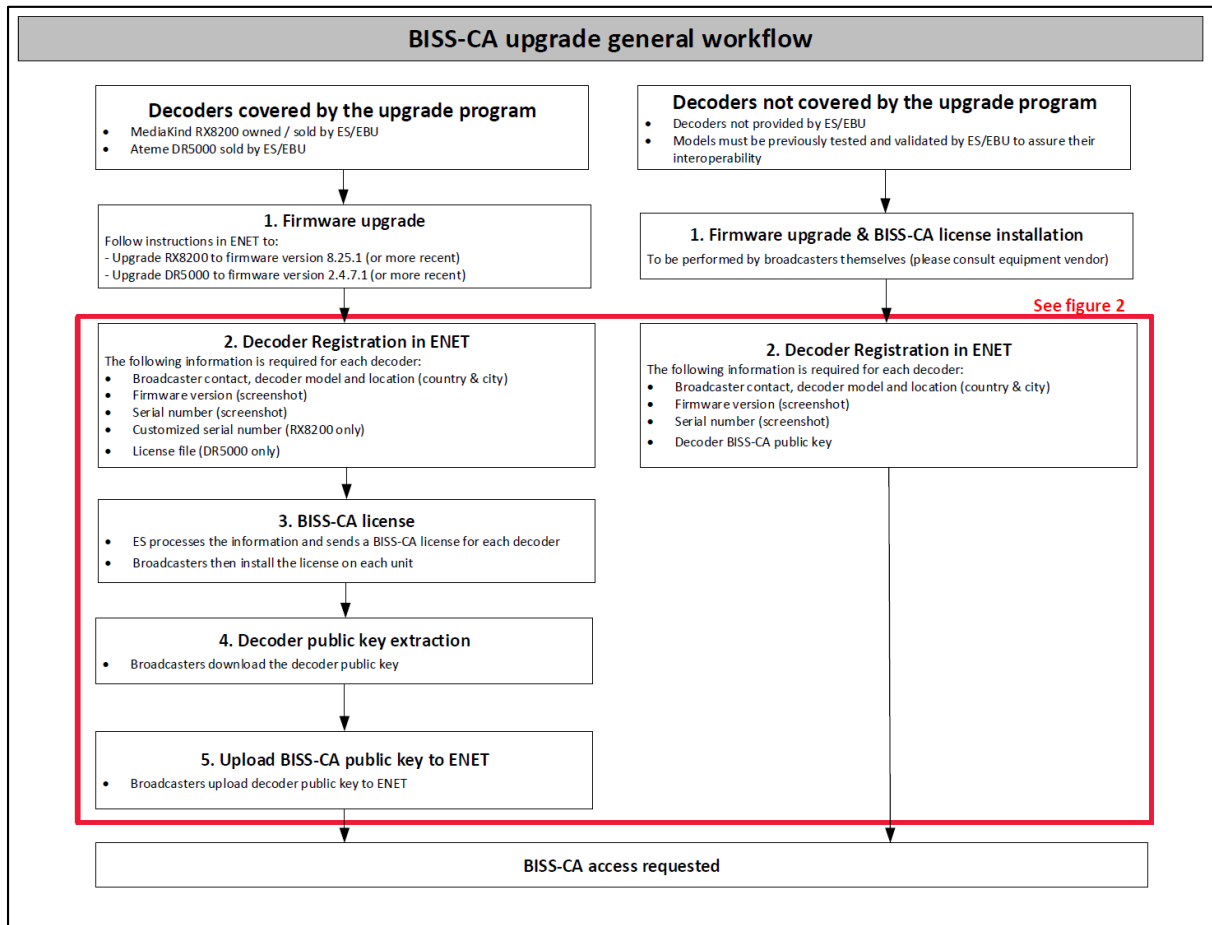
BISS-CA upgrade general workflow

Decoders covered by the upgrade program
- MediaKind RX8200 owned / sold by ES/EBU
- Ateme DR5000 sold by ES/EBU

1. Firmware upgrade
Follow instructions in ENET to:
- Upgrade RX8200 to firmware version 8.25.1 (or more recent)
- Upgrade DR5000 to firmware version 2.4.7.1 (or more recent)

2. Decoder Registration in ENET
The following information is required for each decoder:
- Broadcaster contact, decoder model and location (country & city)
- Firmware version (screenshot)
- Serial number (screenshot)
- Customized serial number (RX8200 only)
- License file (DR5000 only)

3. BISS-CA license
- ES processes the information and sends a BISS-CA license for each decoder
- Broadcasters then install the license on each unit

4. Decoder public key extraction
- Broadcasters download the decoder public key

5. Upload BISS-CA public key to ENET
- Broadcasters upload decoder public key to ENET

Decoders not covered by the upgrade program
- Decoders not provided by ES/EBU
- Models must be previously tested and validated by ES/EBU to assure their interoperability

1. Firmware upgrade & BISS-CA license installation
To be performed by broadcasters themselves (please consult equipment vendor)

See figure 2

2. Decoder Registration in ENET
The following information is required for each decoder:
- Broadcaster contact, decoder model and location (country & city)
- Firmware version (screenshot)
- Serial number (screenshot)
- Decoder BISS-CA public key

BISS-CA access requested